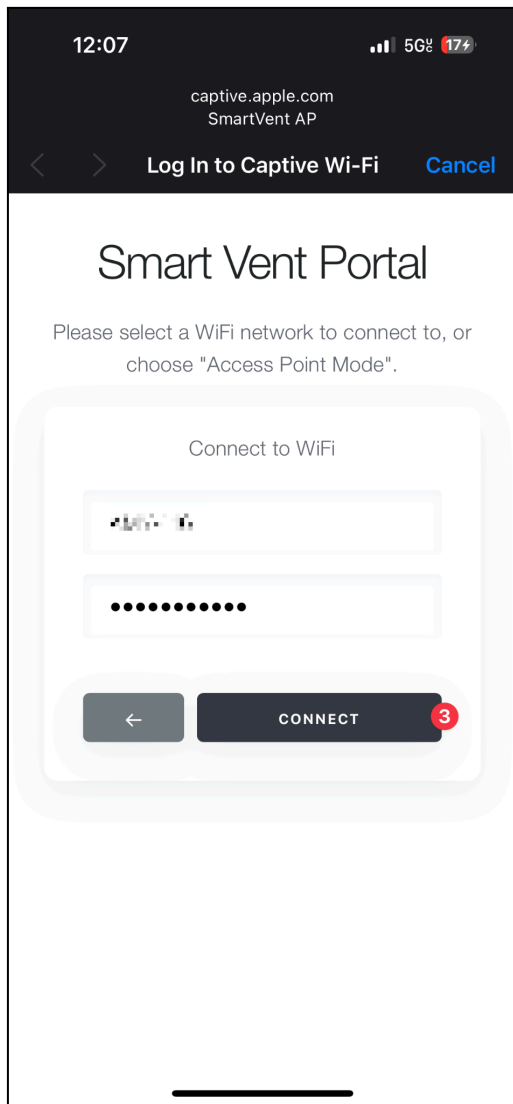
12:07

5G 17

captive.apple.com
SmartVent AP

< > Log In to Captive Wi-Fi Cancel

Smart Vent Portal

Please select a WiFi network to connect to, or choose "Access Point Mode".

Connect to WiFi

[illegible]

●●●●●●●●●●●

←

CONNECT

3